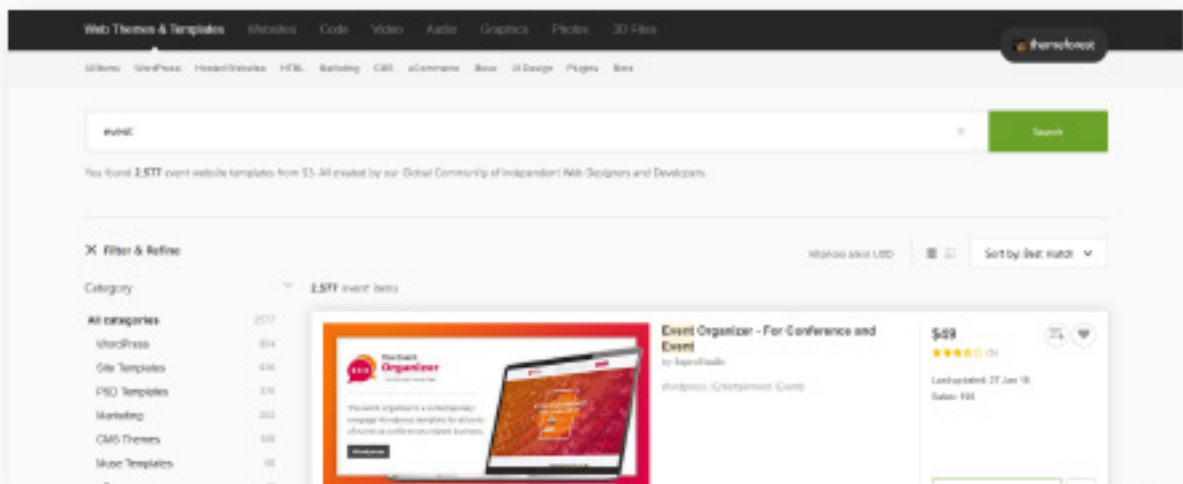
Web Themes & Templates Websites Code Video Audio Graphics Photos 3D Files

themeforest

All Items WordPress Hosted Websites HTML Marketing CMS eCommerce Muse UI Design Plugins More

event

Search

You found 2,577 event website templates from $3. All created by our Global Community of independent Web Designers and Developers.

Filter & Refine

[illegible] USD

Sort by: Best match

Category

2,577 event items

All categories 2577

WordPress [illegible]

Site Templates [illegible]

PSD Templates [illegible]

Marketing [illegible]

CMS Themes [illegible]

Muse Templates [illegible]

The Event Organizer

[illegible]

Event Organizer - For Conference and Event

by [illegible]

WordPress / Entertainment / Events

$49

(5)

Last updated: 27 Jun 18

Sales: 105